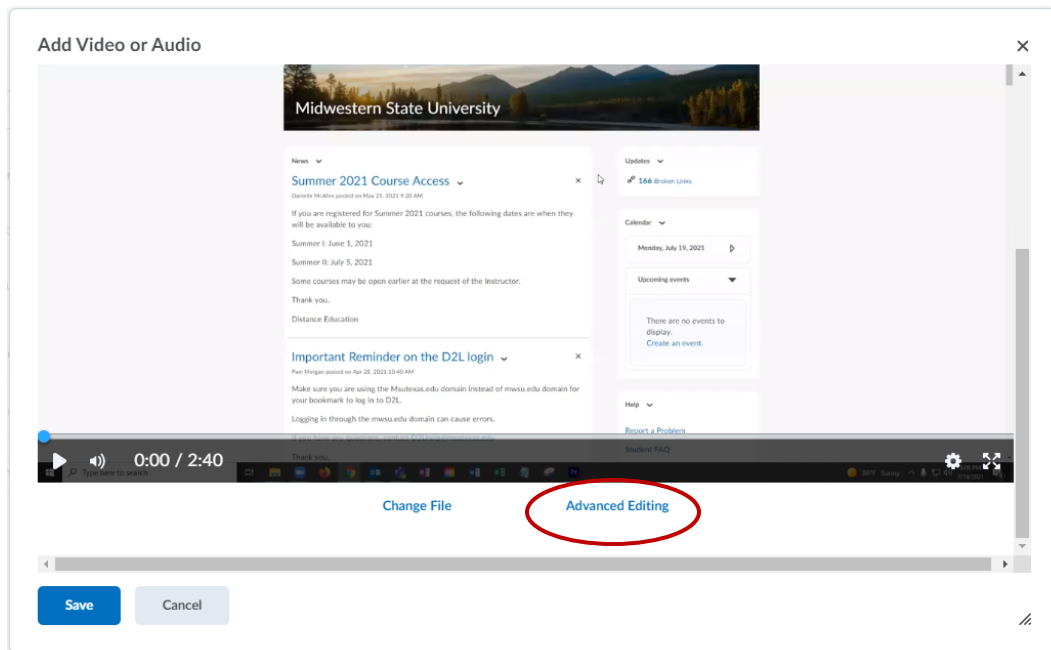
Add Video or Audio

×

Midwestern State University

News

Summer 2021 Course Access

Danielle McAfee posted on May 25, 2021 9:20 AM

If you are registered for Summer 2021 courses, the following dates are when they will be available to you:

Summer I: June 1, 2021

Summer II: July 5, 2021

Some courses may be open earlier at the request of the Instructor.

Thank you,

Distance Education

Important Reminder on the D2L login

Pam Morgan posted on Apr 28, 2021 10:49 AM

Make sure you are using the Msutexas.edu domain instead of mwsu.edu domain for your bookmark to log in to D2L.

Logging in through the mwsu.edu domain can cause errors.

If you have any questions, contact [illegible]

Thank you,

Updates

166 Broken Links

Calendar

Monday, July 19, 2021

Upcoming events

There are no events to display.

Create an event.

Help

Report a Problem

Student FAQ

0:00 / 2:40

Type here to search

Change File

Advanced Editing

Save

Cancel